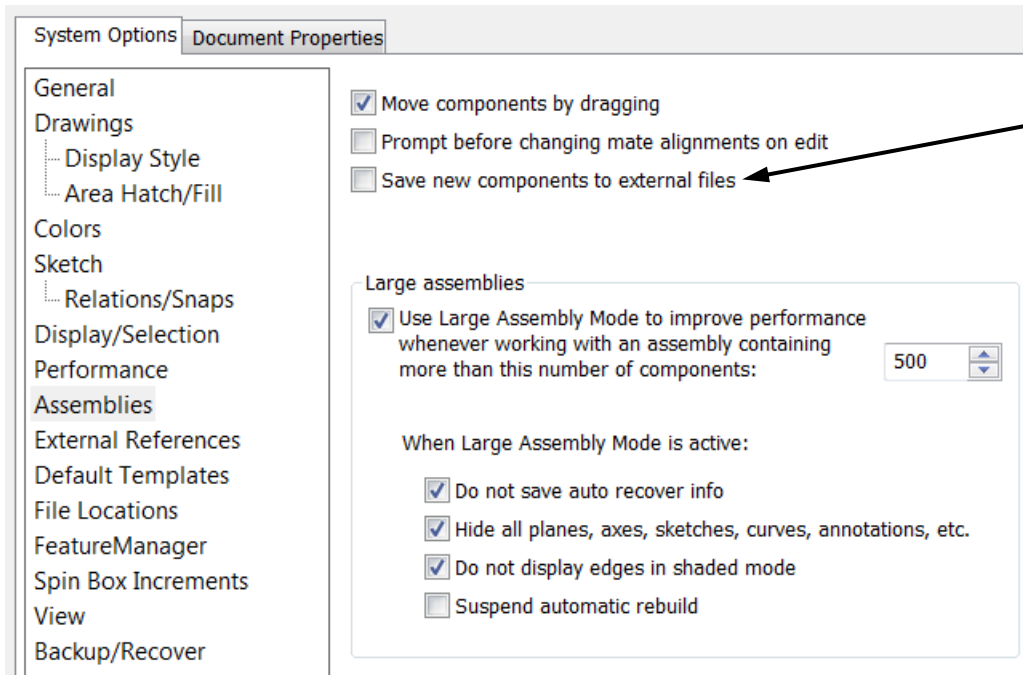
System Options | Document Properties

General
Drawings
Display Style
Area Hatch/Fill
Colors
Sketch
Relations/Snaps
Display/Selection
Performance
Assemblies
External References
Default Templates
File Locations
FeatureManager
Spin Box Increments
View
Backup/Recover

Move components by dragging
Prompt before changing mate alignments on edit
Save new components to external files

Large assemblies
Use Large Assembly Mode to improve performance whenever working with an assembly containing more than this number of components: 500

When Large Assembly Mode is active:
Do not save auto recover info
Hide all planes, axes, sketches, curves, annotations, etc.
Do not display edges in shaded mode
Suspend automatic rebuild